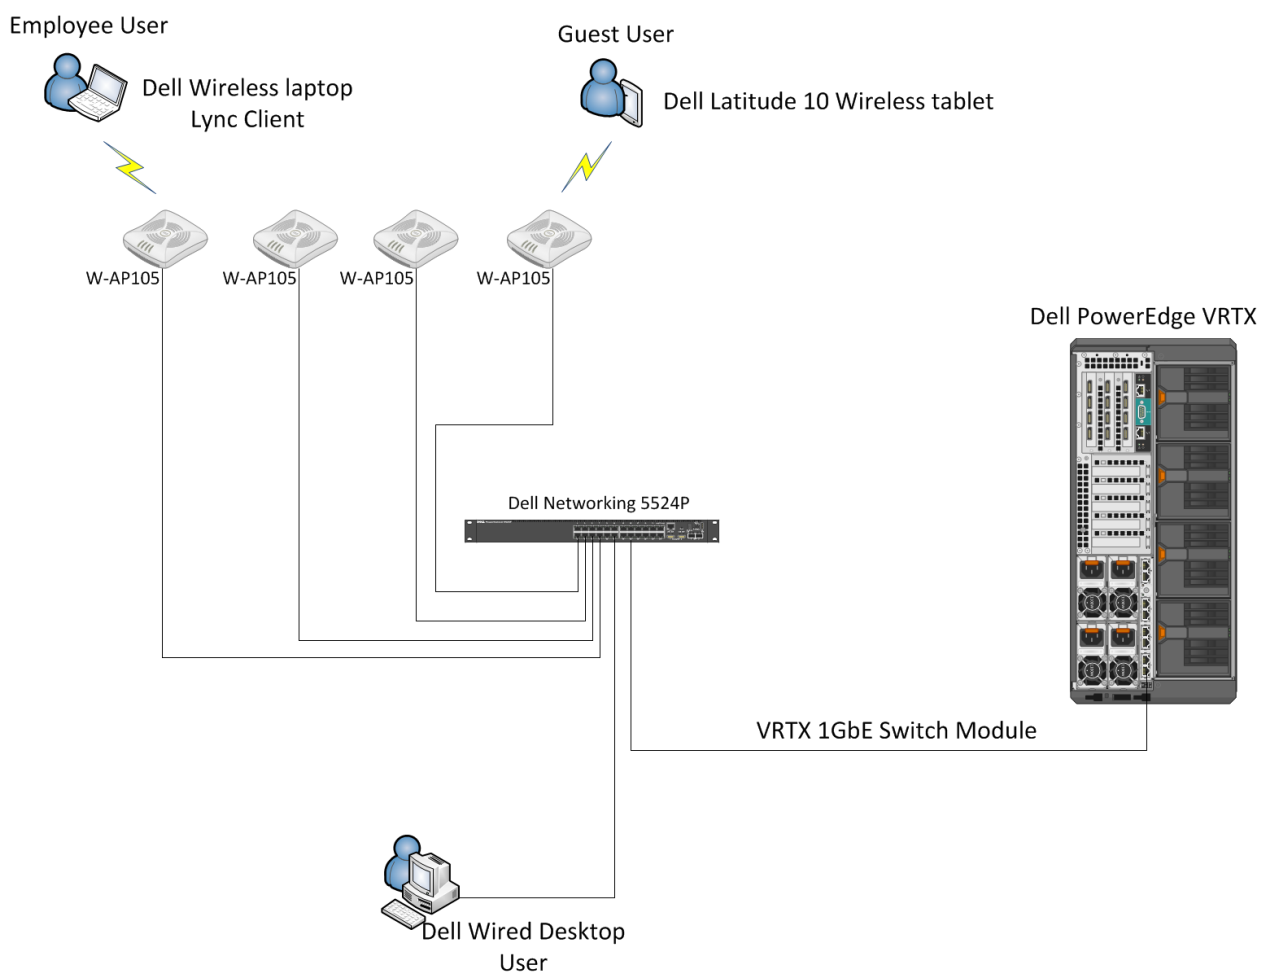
Employee User

Dell Wireless laptop
Lync Client

Guest User

Dell Latitude 10 Wireless tablet

W-AP105

W-AP105

W-AP105

W-AP105

Dell PowerEdge VRTX

Dell Networking 5524P

VRTX 1GbE Switch Module

Dell Wired Desktop
User